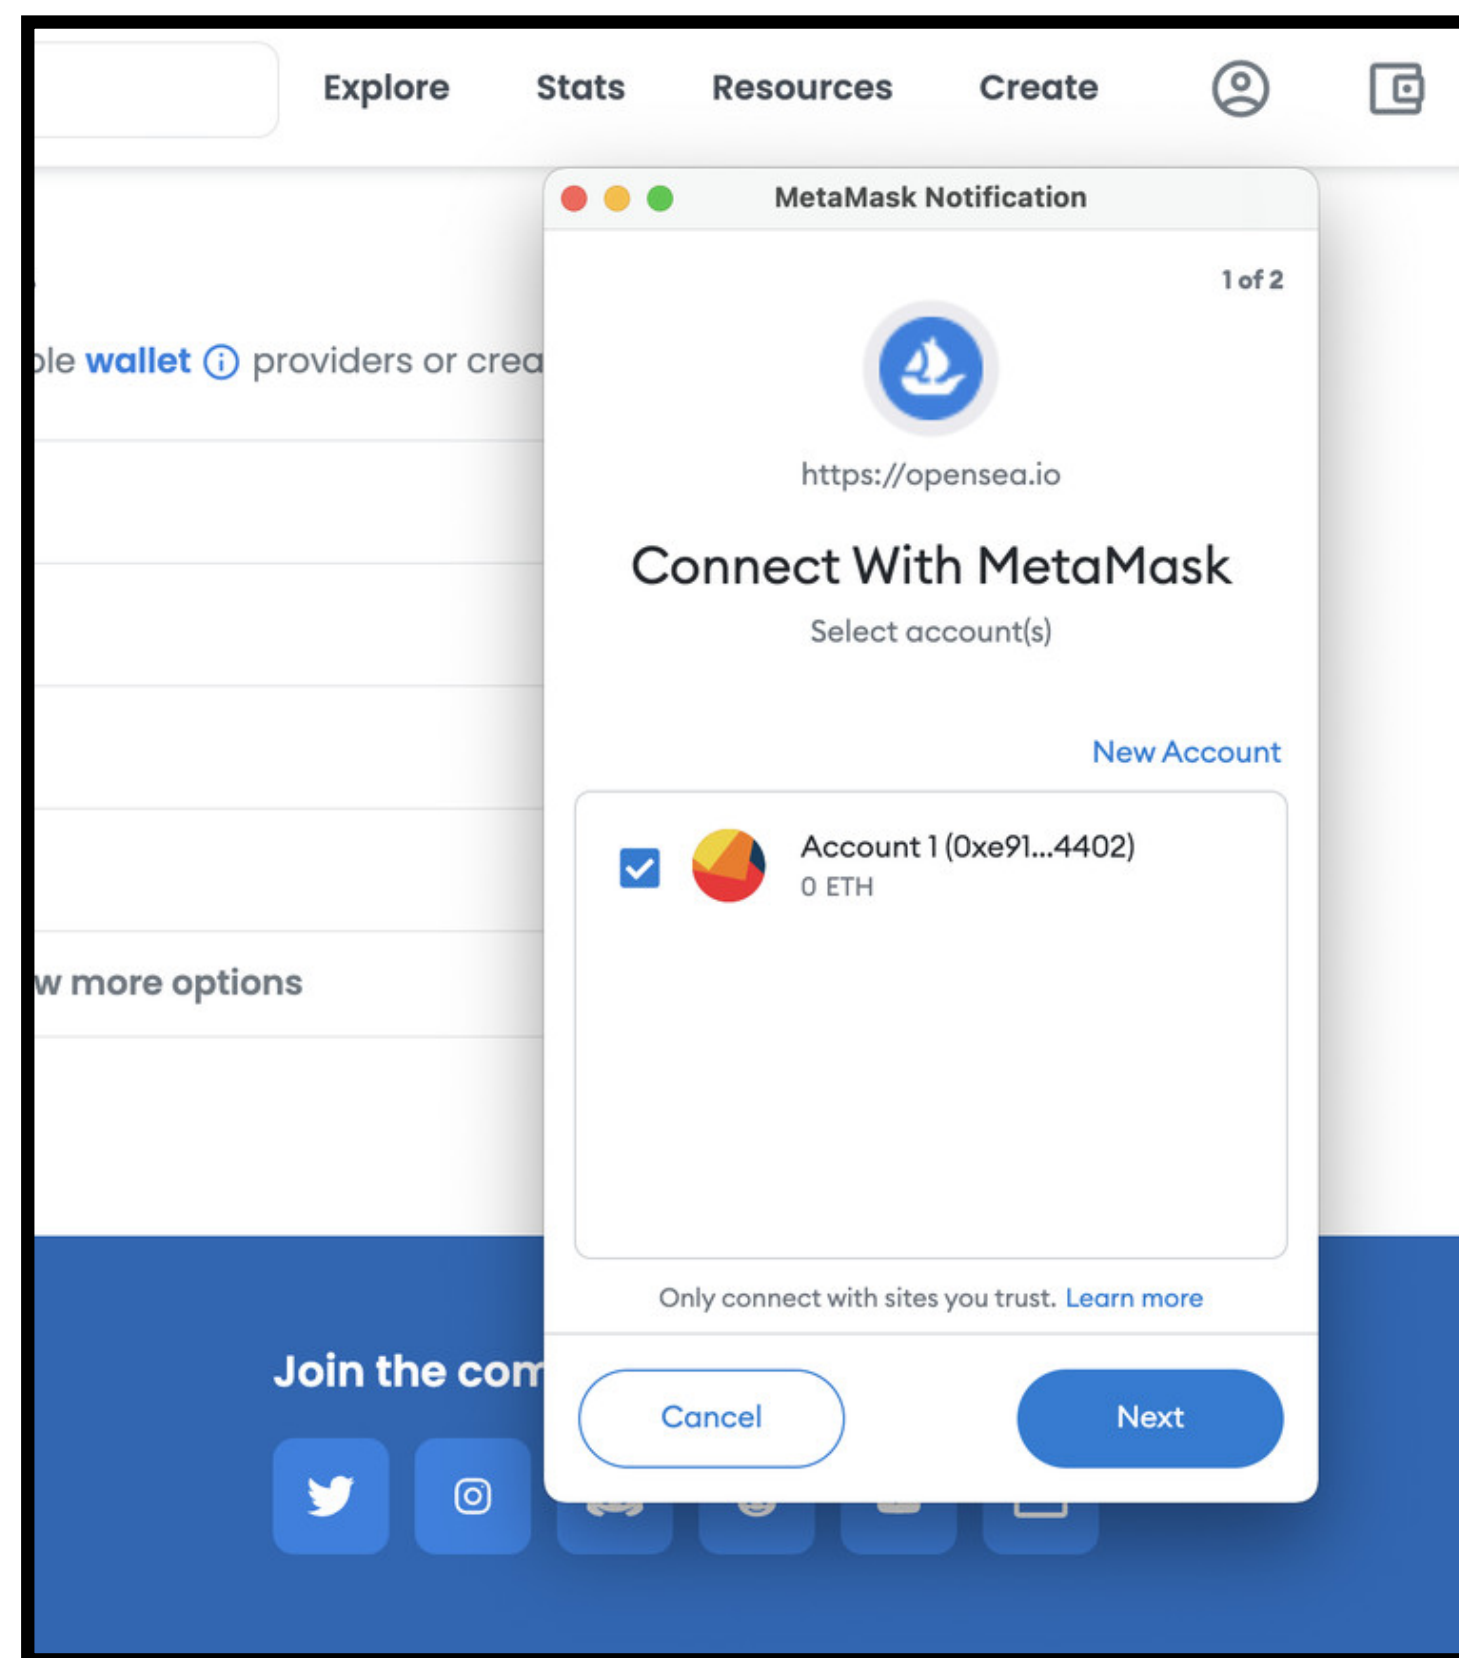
Explore Stats Resources Create

ble wallet ⓘ providers or crea

w more options

Join the com

MetaMask Notification

1 of 2

https://opensea.io

Connect With MetaMask

Select account(s)

New Account

Account 1 (0xe91...4402)
0 ETH

Only connect with sites you trust. Learn more

Cancel

Next